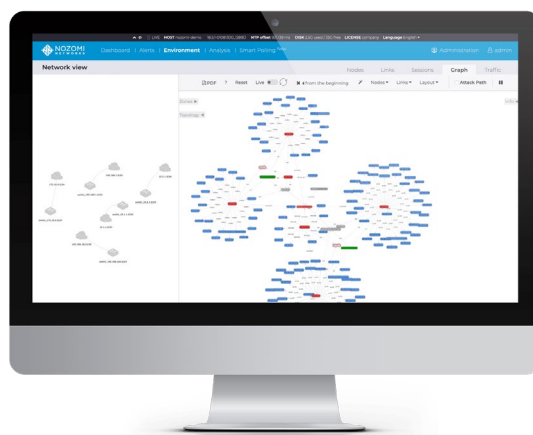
NOZOMI NETWORKS Dashboard | Alerts | Environment | Analysis | Smart Polling

Administration admin

Network view

Nodes Links Sessions Graph Traffic

PDF ? Reset Live from the beginning Nodes Links Layout Attack Path

Zones
Topology

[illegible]